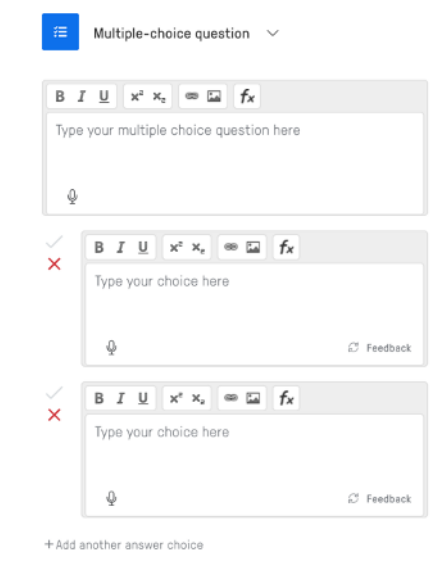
Multiple-choice question

B I U $x^2$ $x_2$ $f_x$

Type your multiple choice question here

B I U $x^2$ $x_2$ $f_x$

Type your choice here

Feedback

B I U $x^2$ $x_2$ $f_x$

Type your choice here

Feedback

+ Add another answer choice